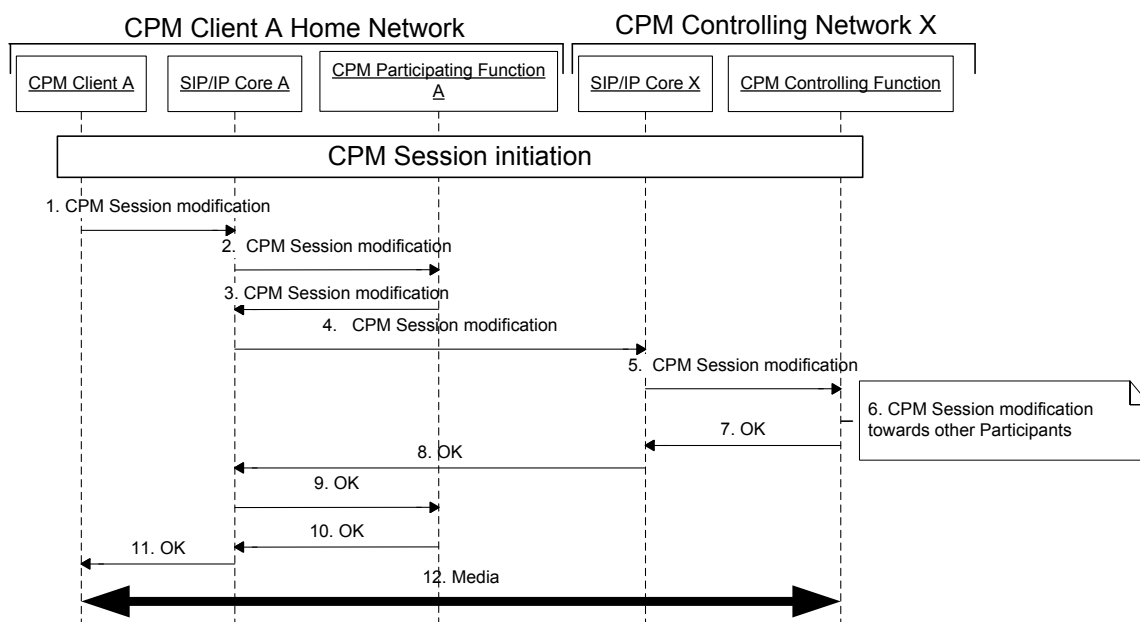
CPM Client A Home Network

CPM Controlling Network X

CPM Client A

SIP/IP Core A

CPM Participating Function A

SIP/IP Core X

CPM Controlling Function

CPM Session initiation

1. CPM Session modification

2. CPM Session modification

3. CPM Session modification

4. CPM Session modification

5. CPM Session modification

6. CPM Session modification towards other Participants

7. OK

8. OK

9. OK

10. OK

11. OK

12. Media